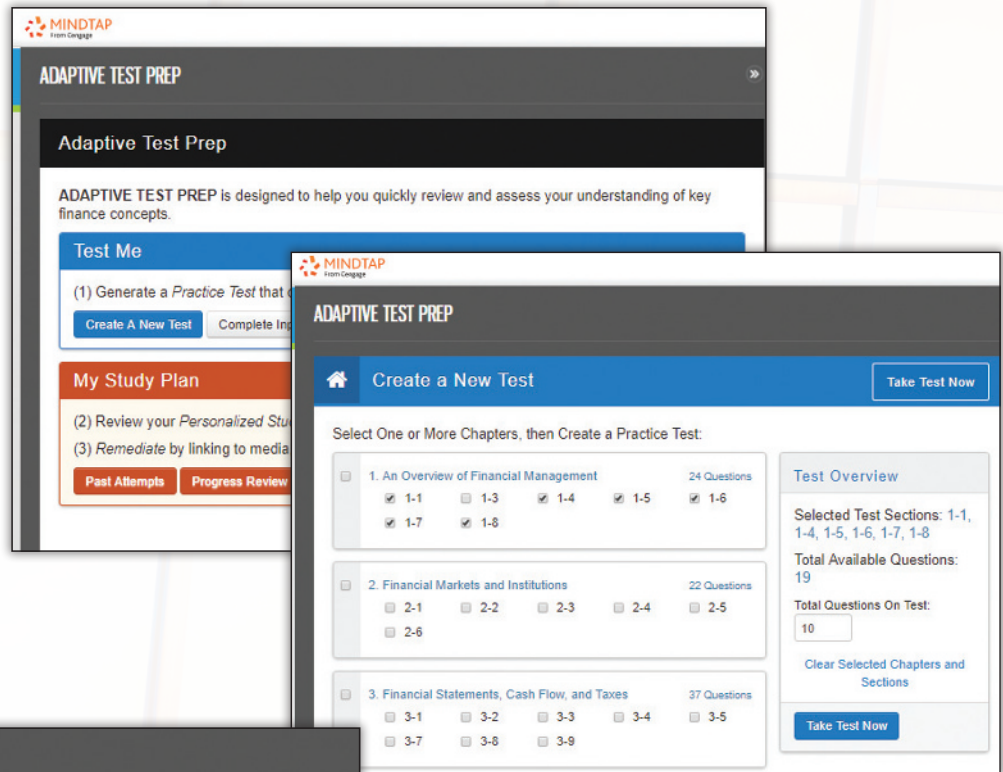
MINDTAP
From Cengage

ADAPTIVE TEST PREP

Adaptive Test Prep

ADAPTIVE TEST PREP is designed to help you quickly review and assess your understanding of key finance concepts.

Test Me

(1) Generate a Practice Test that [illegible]

Create A New Test

Complete In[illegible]

My Study Plan

(2) Review your Personalized Stu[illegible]

(3) Remediate by linking to media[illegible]

Past Attempts

Progress Review

MINDTAP
From Cengage

ADAPTIVE TEST PREP

Create a New Test

Take Test Now

Select One or More Chapters, then Create a Practice Test:

1. An Overview of Financial Management 24 Questions

1-1 1-3 1-4 1-5 1-6
1-7 1-8

2. Financial Markets and Institutions 22 Questions

2-1 2-2 2-3 2-4 2-5
2-6

3. Financial Statements, Cash Flow, and Taxes 37 Questions

3-1 3-2 3-3 3-4 3-5
3-7 3-8 3-9

Test Overview

Selected Test Sections: 1-1, 1-4, 1-5, 1-6, 1-7, 1-8

Total Available Questions: 19

Total Questions On Test:

10

Clear Selected Chapters and Sections

Take Test Now